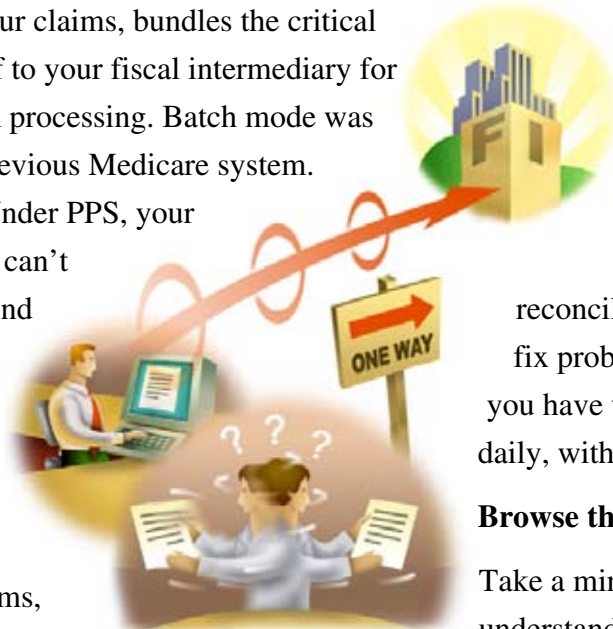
ur claims, bundles the critical f to your fiscal intermediary for processing. Batch mode was evious Medicare system.

nder PPS, your can't nd

FI

ONE WAY

reconci fix prob you have daily, with

Browse th

ms,

Take a mi understand